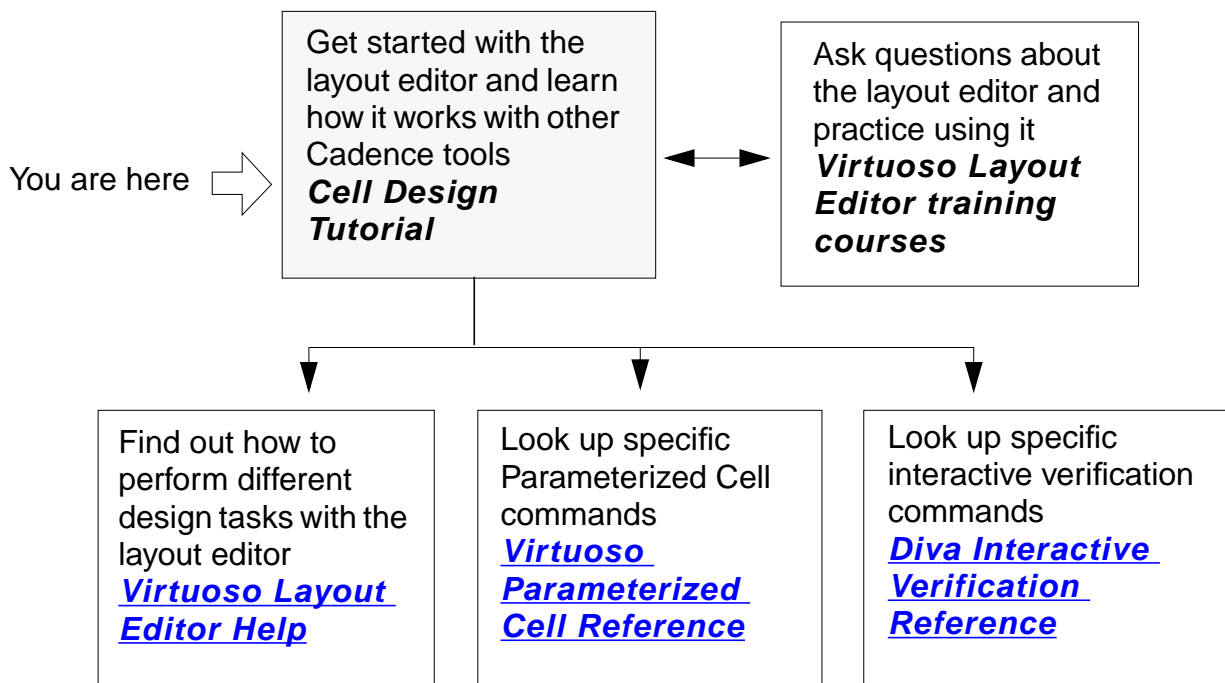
You are here

Get started with the layout editor and learn how it works with other Cadence tools
***Cell Design Tutorial***

Ask questions about the layout editor and practice using it
***Virtuoso Layout Editor training courses***

Find out how to perform different design tasks with the layout editor
***Virtuoso Layout Editor Help***

Look up specific Parameterized Cell commands
***Virtuoso Parameterized Cell Reference***

Look up specific interactive verification commands
***Diva Interactive Verification Reference***